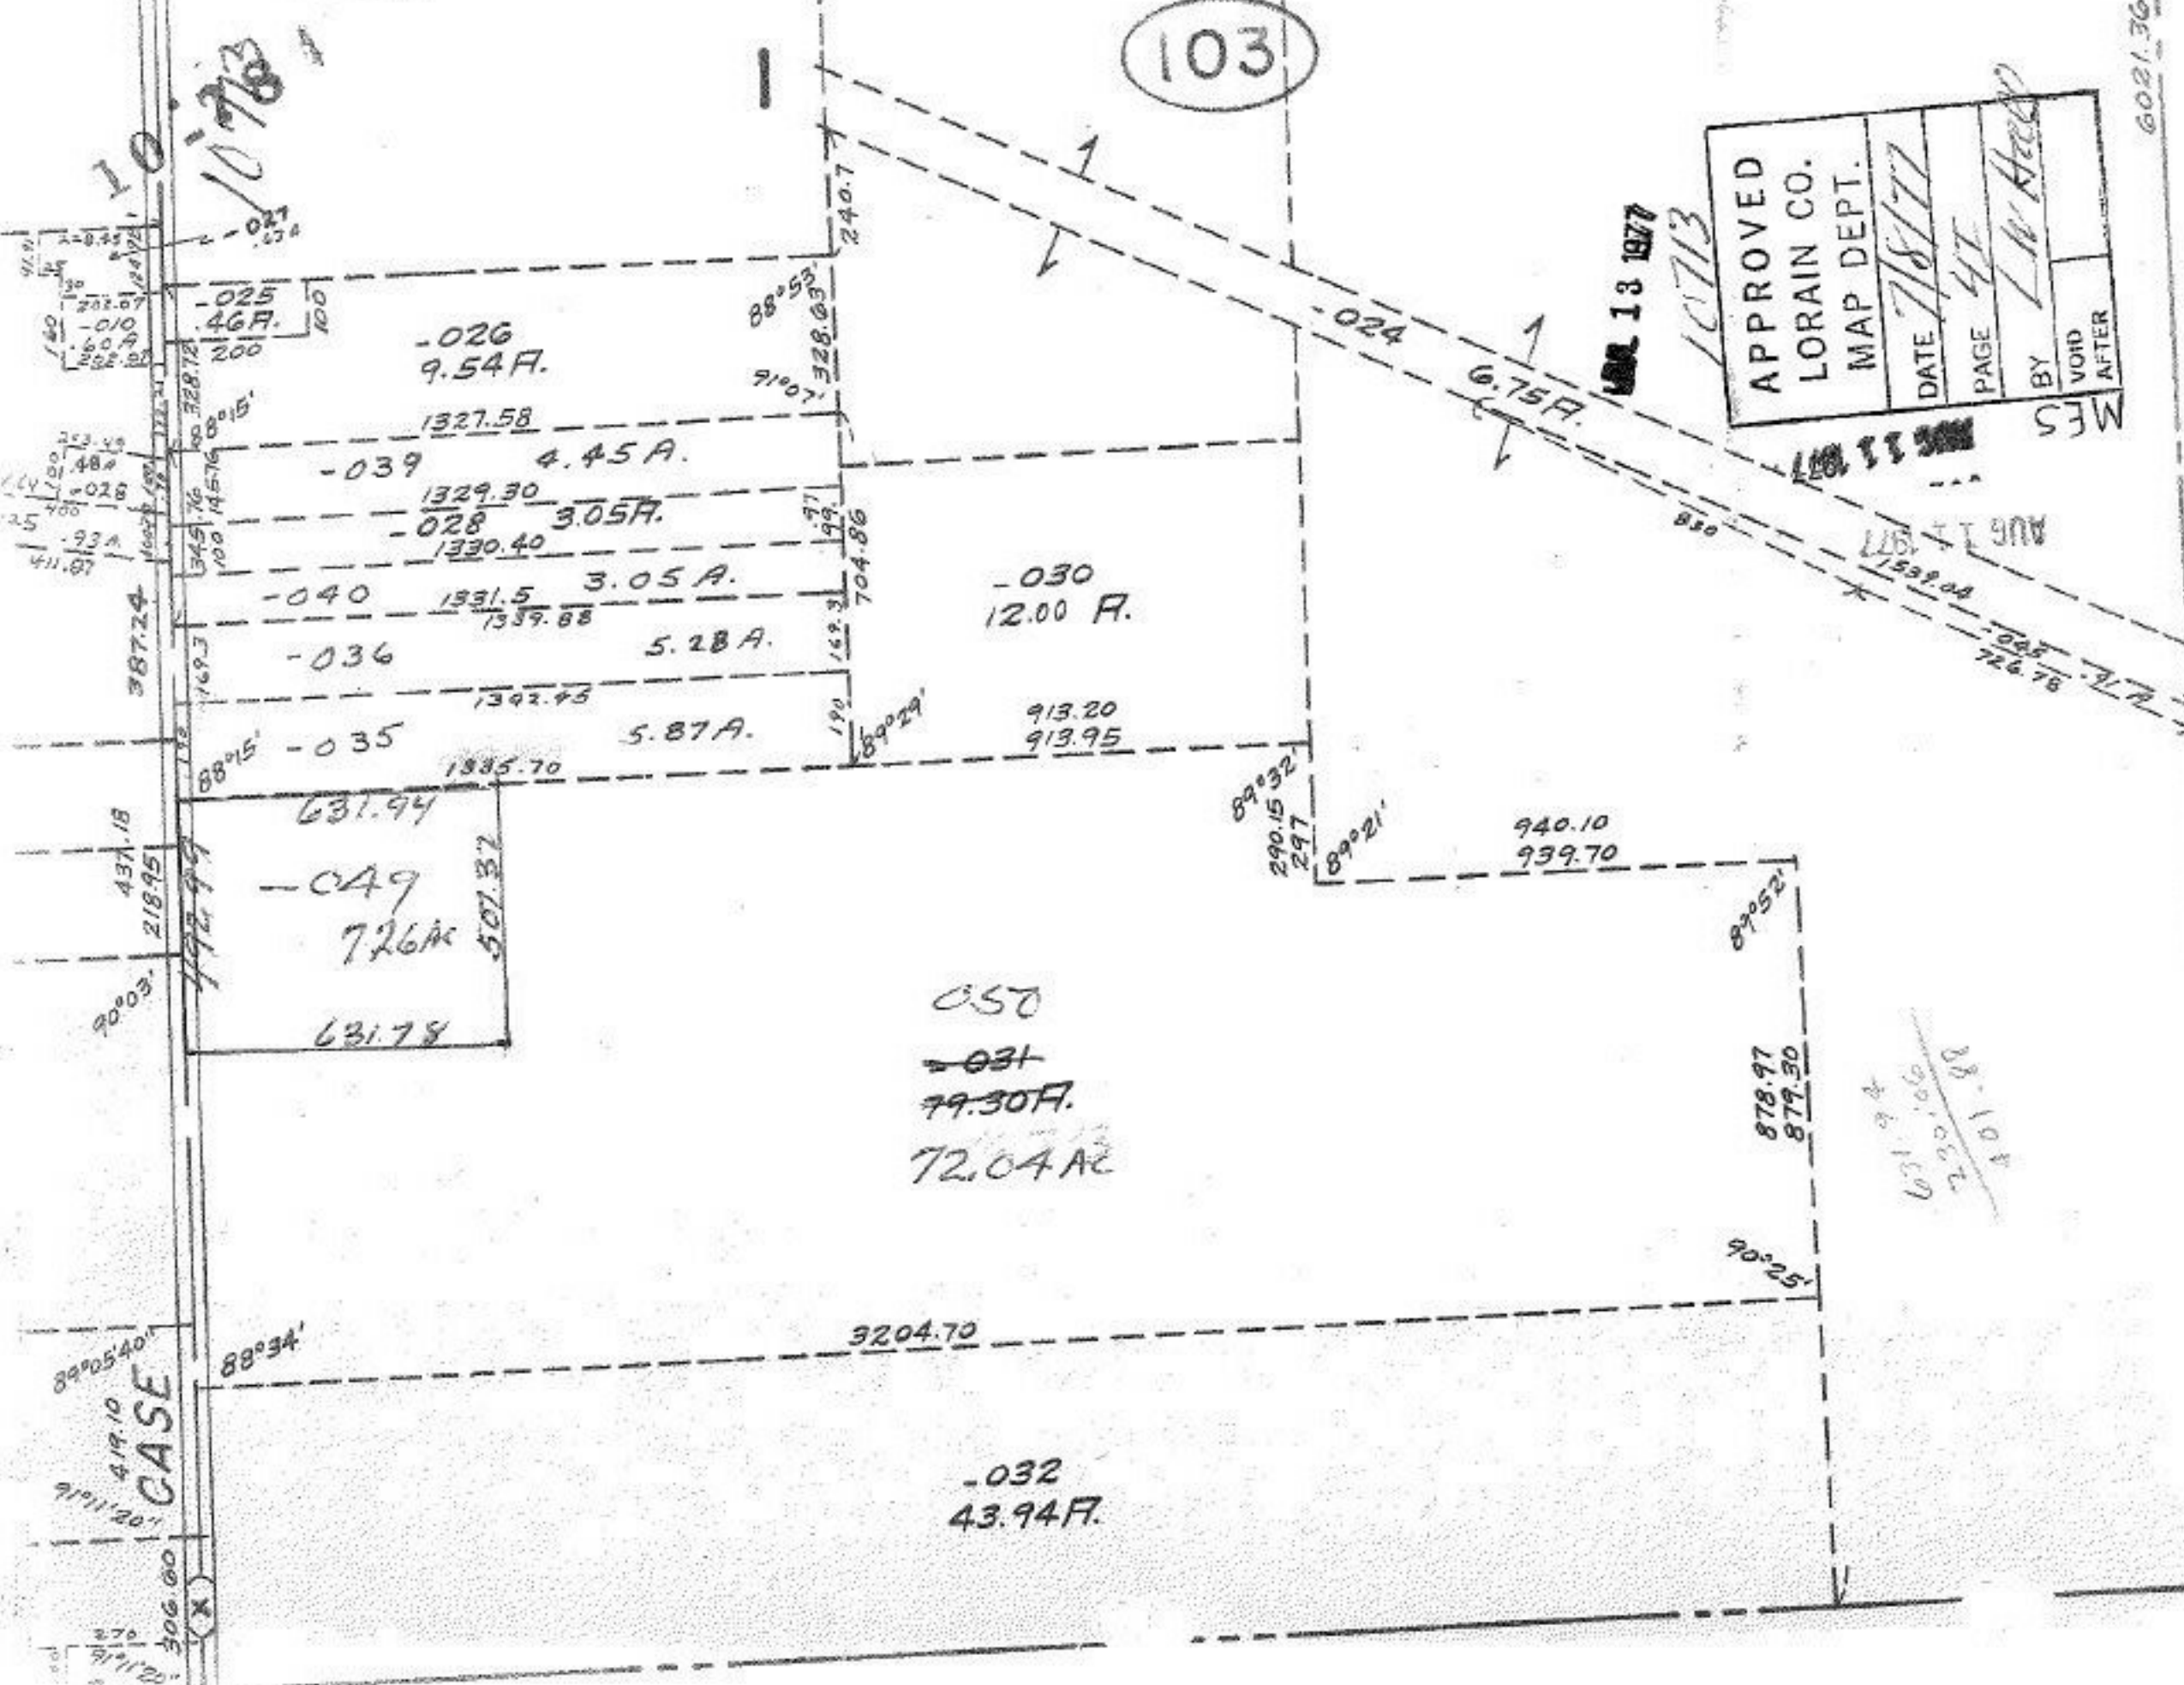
103

1

10-93 10793

6021.36

APPROVED
LORAIN CO.
MAP DEPT.
DATE 7/8/77
PAGE 41
BY
VOID AFTER
MES

JUL 13 1977
10713

AUG 11 1977

-027 .03A

228.33

202.07

-010 .60A

292.92

-025 .46A. 100 200

-026 9.54A.

88°53'

328.03'

91°07'

240.7

328.72

88°15'

1327.58

-039 4.45A.

243.49 .48A -028

1329.30

-028 3.05A.

345.76

1330.40

-93A 411.97

-040 3.05A.

1331.5 1339.88

704.86

-036 5.28A.

1392.45

-035 5.87A.

88°15'

1335.70

89°29'

-024 6.75A.

830

1539.04

-025 726.78 7.7A

-030 12.00 A.

913.20 913.95

89°32'

290.15 297

89°21'

940.10 939.70

89°52'

387.24

437.18

218.95

631.94

-049 7.26Ac

507.32

631.78

90°03'

050
-031
79.30A.
72.04Ac

878.97 879.30

631.94 230.66 401.98

90°25'

3204.70

88°34'

89°05'40"

419.10

CASE

91°11'20"

-032 43.94A.

306.60

270

91°11'20"